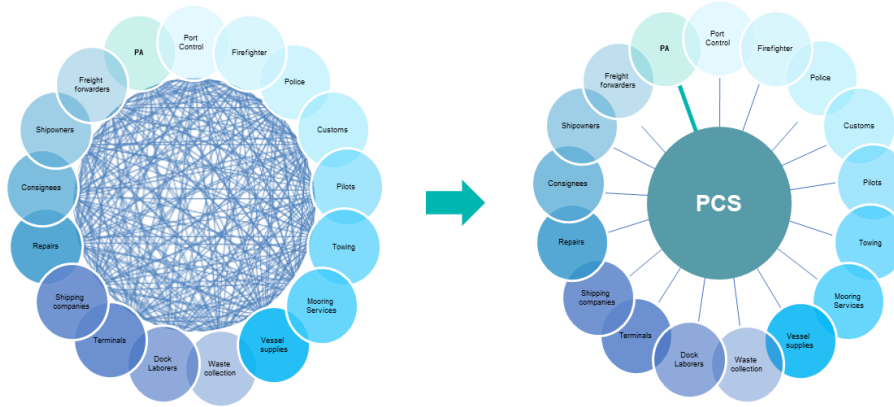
PA
Port Control
Firefighter
Police
Customs
Pilots
Towing
Mooring Services
Vessel supplies
Waste collection
Dock Laborers
Terminals
Shipping companies
Repairs
Consignees
Shipowners
Freight forwarders

PCS
PA
Port Control
Firefighter
Police
Customs
Pilots
Towing
Mooring Services
Vessel supplies
Waste collection
Dock Laborers
Terminals
Shipping companies
Repairs
Consignees
Shipowners
Freight forwarders